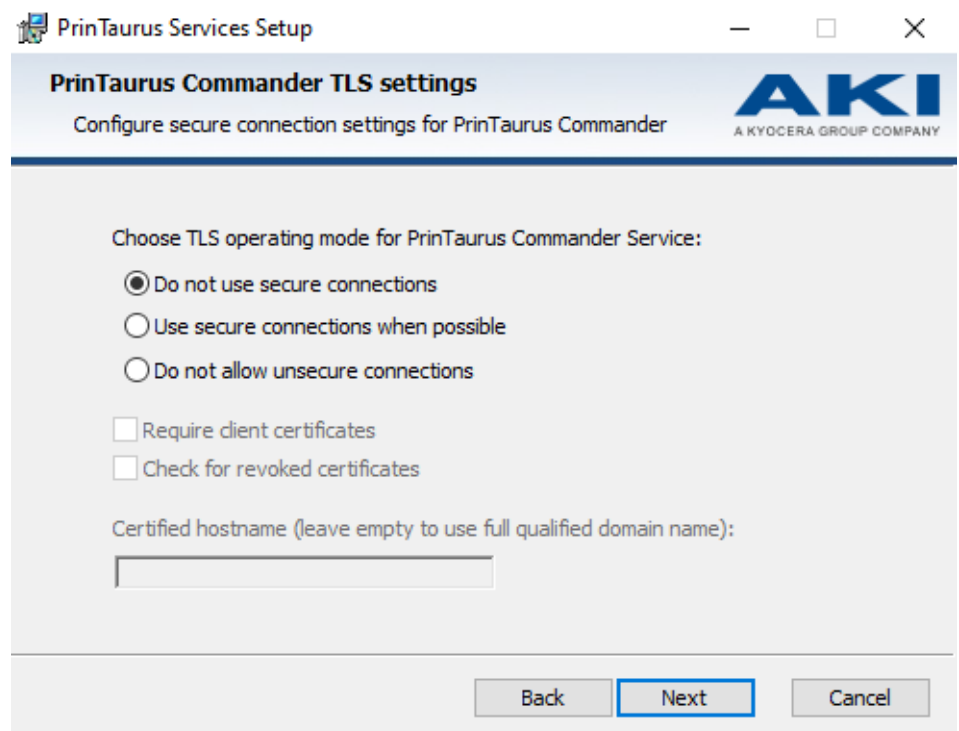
PrinTaurus Services Setup

PrinTaurus Commander TLS settings

Configure secure connection settings for PrinTaurus Commander

AKI
A KYOCERA GROUP COMPANY

Choose TLS operating mode for PrinTaurus Commander Service:

Do not use secure connections

Use secure connections when possible

Do not allow unsecure connections

Require client certificates

Check for revoked certificates

Certified hostname (leave empty to use full qualified domain name):

Back

Next

Cancel